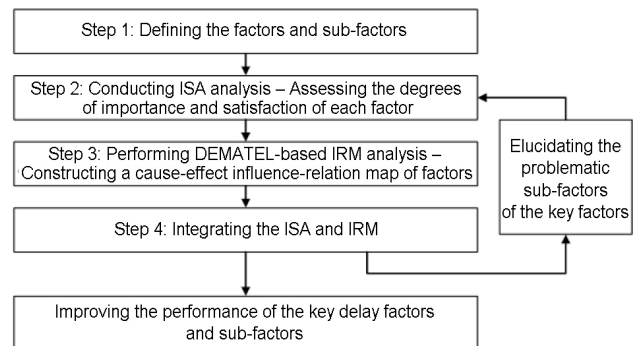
Step 1: Defining the factors and sub-factors

Step 2: Conducting ISA analysis – Assessing the degrees of importance and satisfaction of each factor

Step 3: Performing DEMATEL-based IRM analysis – Constructing a cause-effect influence-relation map of factors

Step 4: Integrating the ISA and IRM

Elucidating the problematic sub-factors of the key factors

Improving the performance of the key delay factors and sub-factors